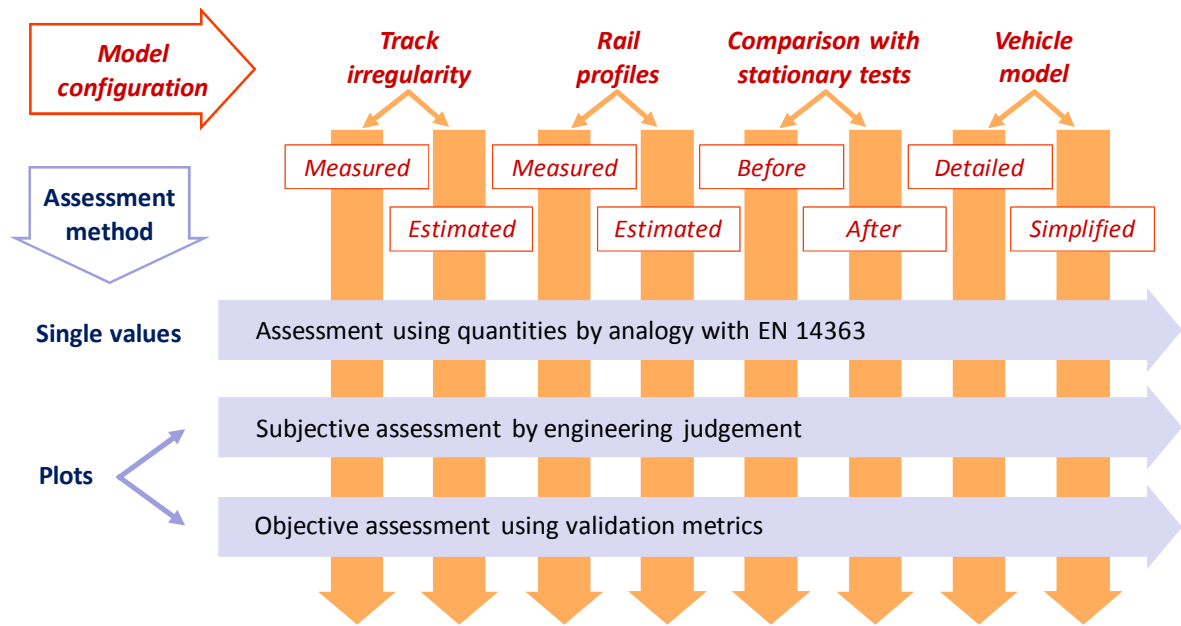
Model configuration

Track irregularity

Measured

Estimated

Rail profiles

Measured

Estimated

Comparison with stationary tests

Before

After

Vehicle model

Detailed

Simplified

Assessment method

Single values

Assessment using quantities by analogy with EN 14363

Plots

Subjective assessment by engineering judgement

Objective assessment using validation metrics